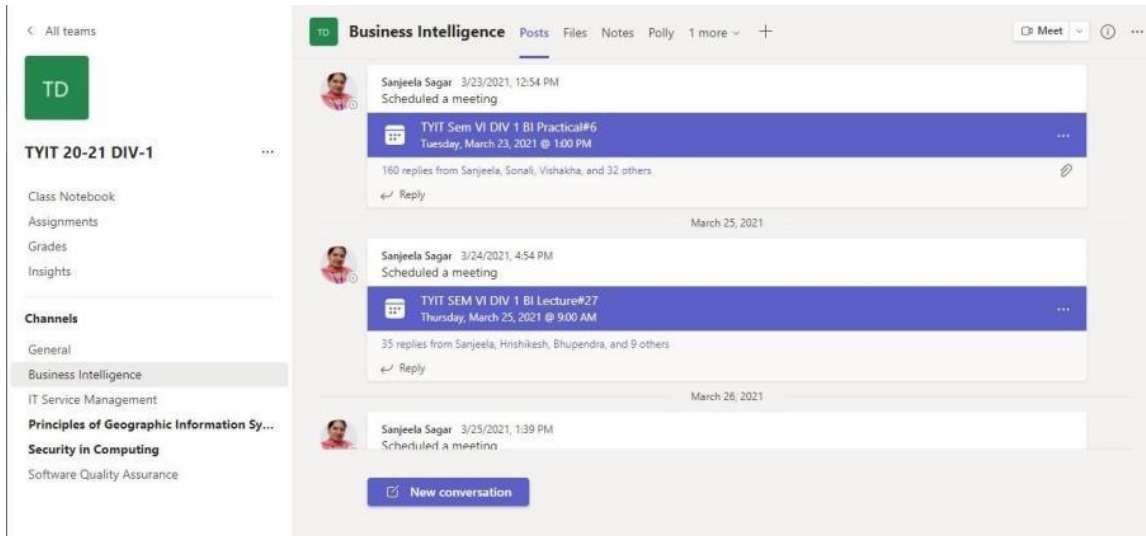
< All teams

TD

TYIT 20-21 DIV-1 ...

Class Notebook
Assignments
Grades
Insights

Channels

General
Business Intelligence
IT Service Management
Principles of Geographic Information Sy...
Security in Computing
Software Quality Assurance

TD Business Intelligence Posts Files Notes Polly 1 more +

Meet ...

Sanjeela Sagar 3/23/2021, 12:54 PM
Scheduled a meeting

TYIT Sem VI DIV 1 BI Practical#6
Tuesday, March 23, 2021 @ 1:00 PM ...

160 replies from Sanjeela, Sonali, Vishakha, and 32 others

Reply

March 25, 2021

Sanjeela Sagar 3/24/2021, 4:54 PM
Scheduled a meeting

TYIT SEM VI DIV 1 BI Lecture#27
Thursday, March 25, 2021 @ 9:00 AM ...

35 replies from Sanjeela, Hrishikesh, Bhupendra, and 9 others

Reply

March 26, 2021

Sanjeela Sagar 3/25/2021, 1:39 PM
Scheduled a meeting

New conversation